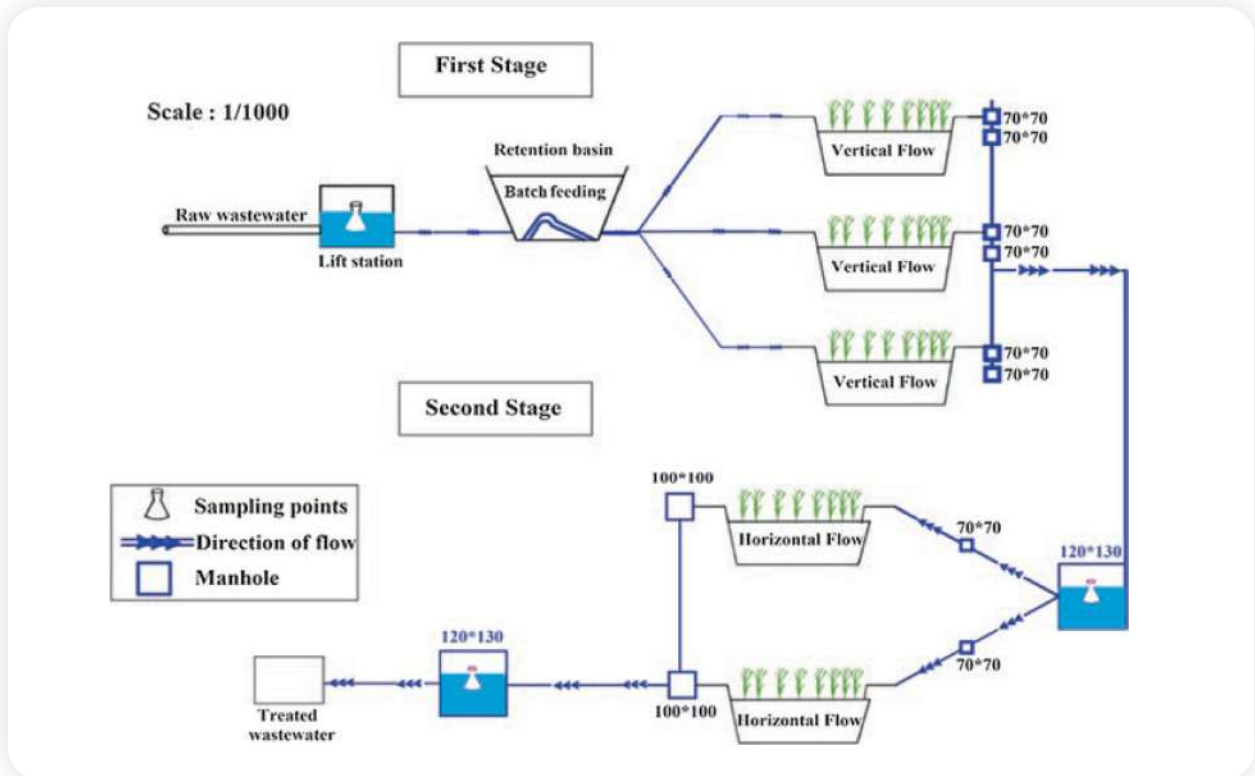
First Stage

Scale : 1/1000

Retention basin

Batch feeding

Raw wastewater

Lift station

Vertical Flow

70*70

70*70

Vertical Flow

70*70

70*70

Vertical Flow

70*70

70*70

Second Stage

Sampling points

Direction of flow

Manhole

100*100

Horizontal Flow

70*70

120*130

70*70

120*130

Treated wastewater

100*100

Horizontal Flow